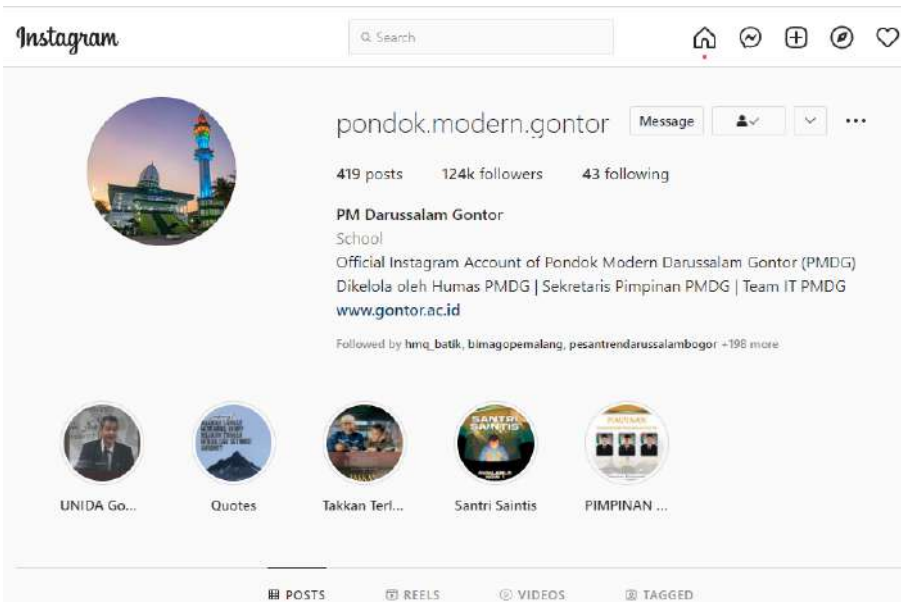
Instagram

Search

pondok.modern.gontor

Message

419 posts 124k followers 43 following

PM Darussalam Gontor

School

Official Instagram Account of Pondok Modern Darussalam Gontor (PMDG)

Dikelola oleh Humas PMDG | Sekretaris Pimpinan PMDG | Team IT PMDG

www.gontor.ac.id

Followed by hmq_batik, bimagopemalang, pesantrendarussalambogor +198 more

SANTRI SAINTIS

UNIDA Go...

Quotes

Takkan Terl...

Santri Saintis

PIMPINAN ...

POSTS

REELS

VIDEOS

TAGGED